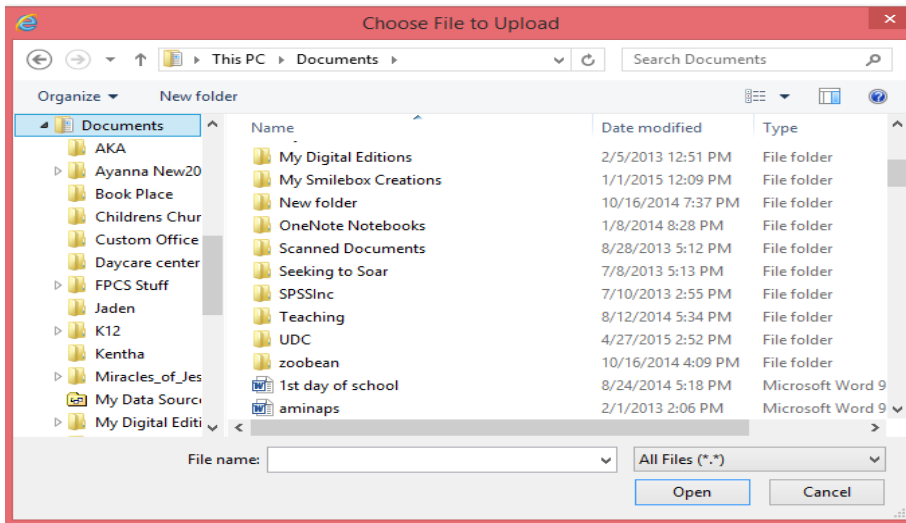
Choose File to Upload

This PC › Documents ›

Search Documents

Organize ▾ New folder

Documents
AKA
Ayanna New20
Book Place
Childrens Chur
Custom Office
Daycare center
FPCS Stuff
Jaden
K12
Kentha
Miracles_of_Jes
My Data Source
My Digital Editi

| Name | Date modified | Type |
|---|---|---|
| My Digital Editions | 2/5/2013 12:51 PM | File folder |
| My Smilebox Creations | 1/1/2015 12:09 PM | File folder |
| New folder | 10/16/2014 7:37 PM | File folder |
| OneNote Notebooks | 1/8/2014 8:28 PM | File folder |
| Scanned Documents | 8/28/2013 5:12 PM | File folder |
| Seeking to Soar | 7/8/2013 5:13 PM | File folder |
| SPSSInc | 7/10/2013 2:55 PM | File folder |
| Teaching | 8/12/2014 5:34 PM | File folder |
| UDC | 4/27/2015 2:52 PM | File folder |
| zoobean | 10/16/2014 4:09 PM | File folder |
| 1st day of school | 8/24/2014 5:18 PM | Microsoft Word 9 |
| aminaps | 2/1/2013 2:06 PM | Microsoft Word 9 |

File name:
All Files (*.*)
Open
Cancel